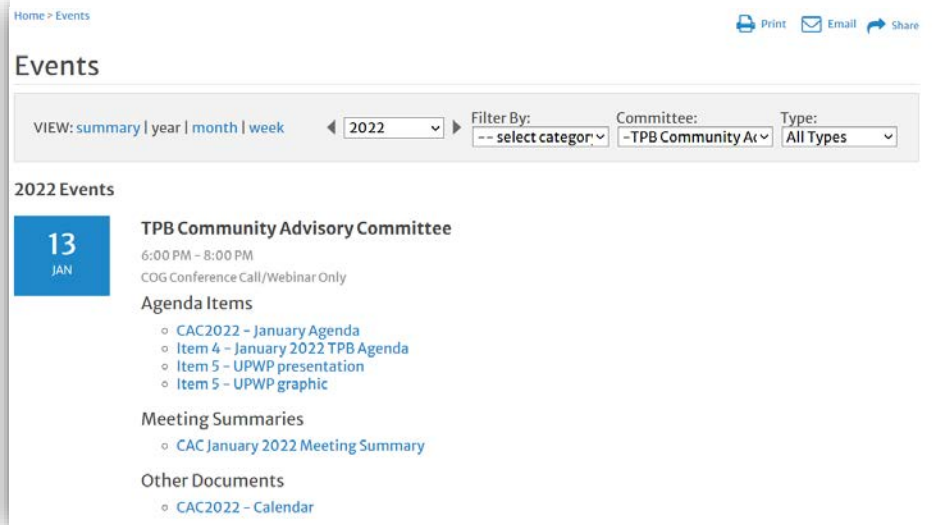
Home > Events

Print Email Share

Events

VIEW: summary | year | month | week

2022

Filter By:
-- select categor

Committee:
-TPB Community A

Type:
All Types

2022 Events

13
JAN

TPB Community Advisory Committee

6:00 PM - 8:00 PM

COG Conference Call/Webinar Only

Agenda Items

- CAC2022 - January Agenda
- Item 4 - January 2022 TPB Agenda
- Item 5 - UPWP presentation
- Item 5 - UPWP graphic

Meeting Summaries

- CAC January 2022 Meeting Summary

Other Documents

- CAC2022 - Calendar